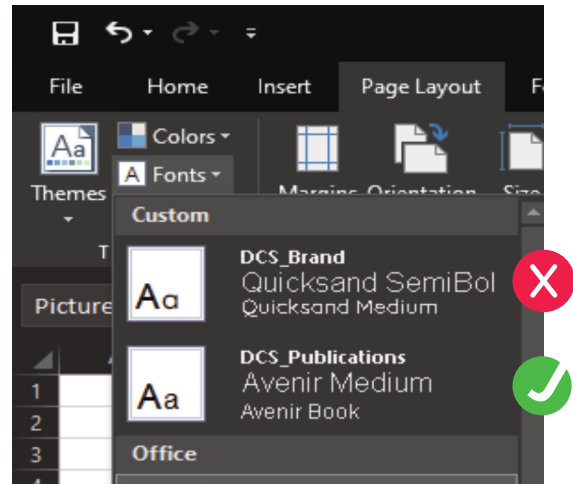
File Home Insert Page Layout F

Aa
Themes
T

Colors
A Fonts

Margins Orientation Size

Custom

Aa
DCS_Brand
Quicksand SemiBol
Quicksand Medium

Aa
DCS_Publications
Avenir Medium
Avenir Book

Office

Picture

1
2
3
4